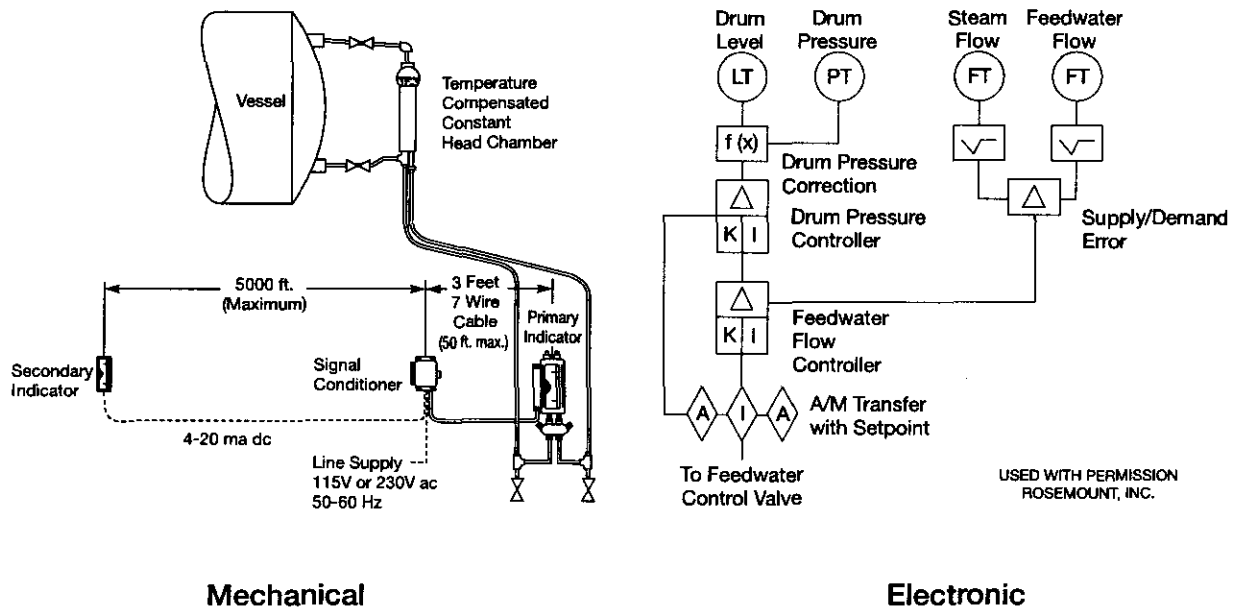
Vessel

Temperature Compensated Constant Head Chamber

5000 ft. (Maximum)

3 Feet 7 Wire Cable (50 ft. max.)

Primary Indicator

Secondary Indicator

Signal Conditioner

4-20 ma dc

Line Supply 115V or 230V ac 50-60 Hz

Mechanical

Drum Level

Drum Pressure

Steam Flow

Feedwater Flow

LT

PT

FT

FT

f (x)

Drum Pressure Correction

$\Delta$

Drum Pressure Controller

K

I

$\Delta$

Supply/Demand Error

$\Delta$

Feedwater Flow Controller

K

I

A

I

A

A/M Transfer with Setpoint

To Feedwater Control Valve

USED WITH PERMISSION ROSEMOUNT, INC.

Electronic